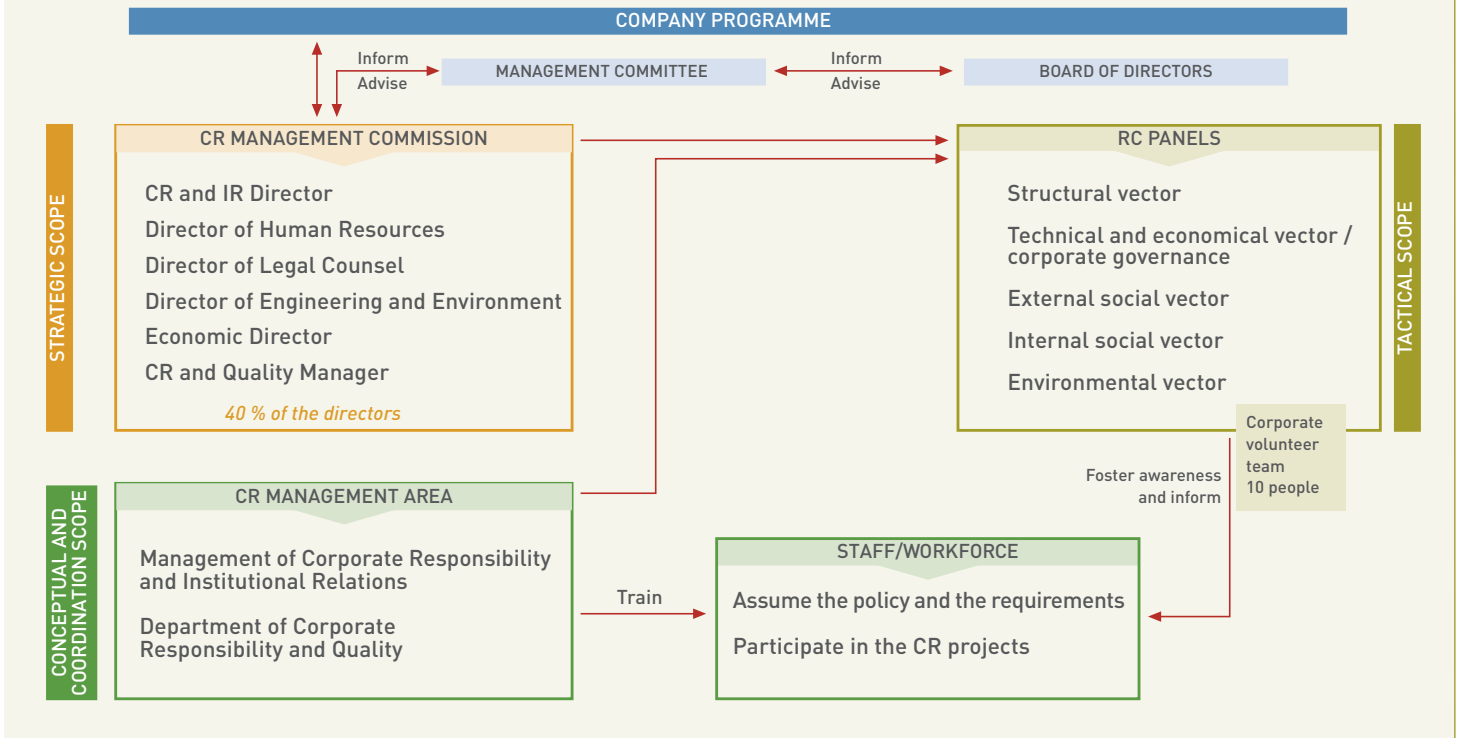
COMPANY PROGRAMME

Inform
Advise

MANAGEMENT COMMITTEE

Inform
Advise

BOARD OF DIRECTORS

STRATEGIC SCOPE

CR MANAGEMENT COMMISSION

CR and IR Director
Director of Human Resources
Director of Legal Counsel
Director of Engineering and Environment
Economic Director
CR and Quality Manager

40 % of the directors

RC PANELS

Structural vector
Technical and economical vector / corporate governance
External social vector
Internal social vector
Environmental vector

TACTICAL SCOPE

Corporate volunteer team
10 people

Foster awareness and inform

CONCEPTUAL AND COORDINATION SCOPE

CR MANAGEMENT AREA

Management of Corporate Responsibility and Institutional Relations

Department of Corporate Responsibility and Quality

Train

STAFF/WORKFORCE

Assume the policy and the requirements

Participate in the CR projects